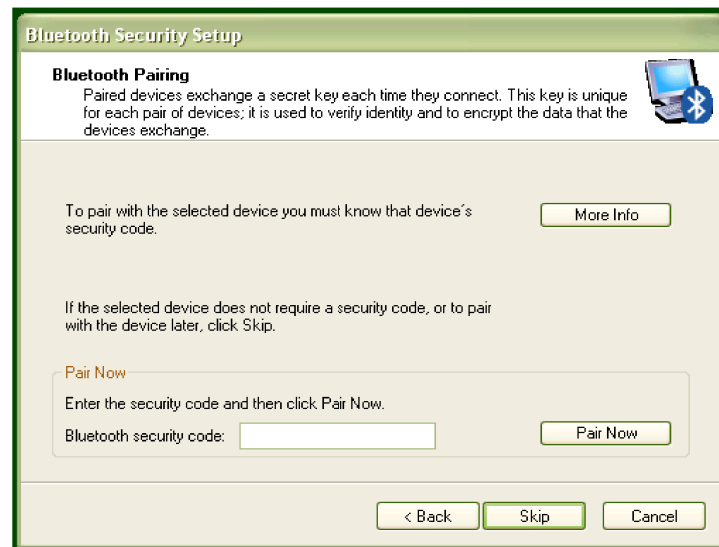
Bluetooth Security Setup

Bluetooth Pairing
Paired devices exchange a secret key each time they connect. This key is unique for each pair of devices; it is used to verify identity and to encrypt the data that the devices exchange.

To pair with the selected device you must know that device´s security code.

More Info

If the selected device does not require a security code, or to pair with the device later, click Skip.

Pair Now
Enter the security code and then click Pair Now.
Bluetooth security code:

Pair Now

< Back
Skip
Cancel